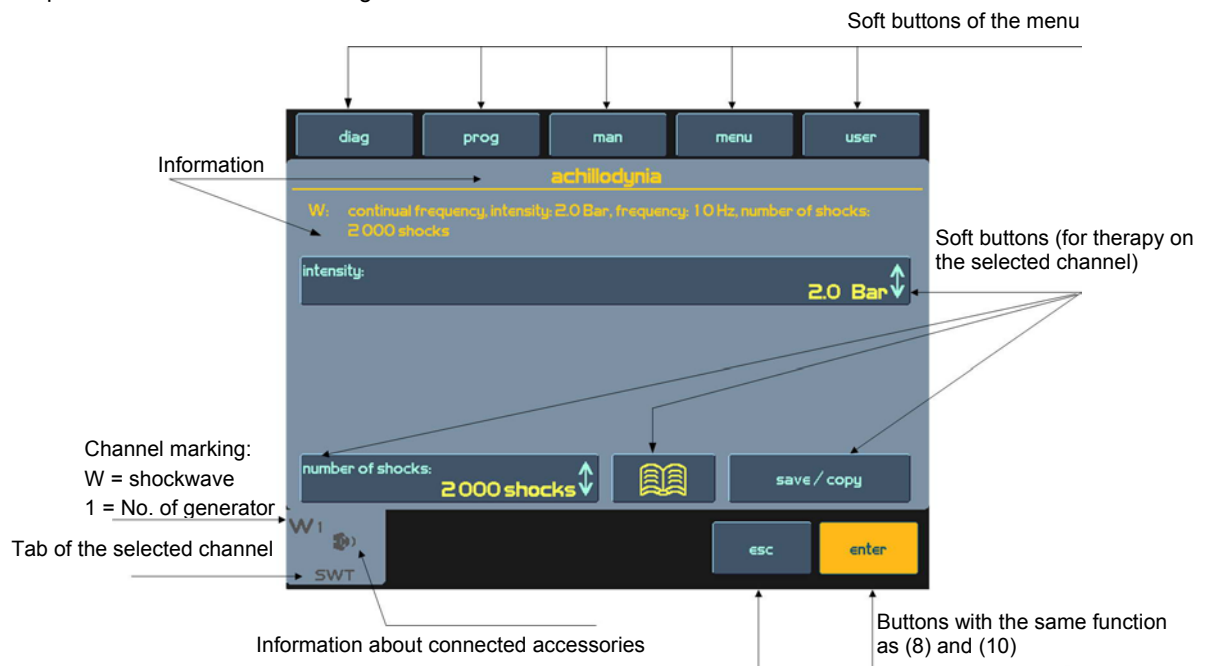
Soft buttons of the menu

diag
prog
man
menu
user

Information

achillodynia

W: continual frequency, intensity: 2.0 Bar, frequency: 10 Hz, number of shocks: 2 000 shocks

Soft buttons (for therapy on the selected channel)

intensity:
2.0 Bar

Channel marking:
W = shockwave
1 = No. of generator

number of shocks:
2 000 shocks

save / copy

W1

SWT

Tab of the selected channel

esc
enter

Information about connected accessories

Buttons with the same function as (8) and (10)